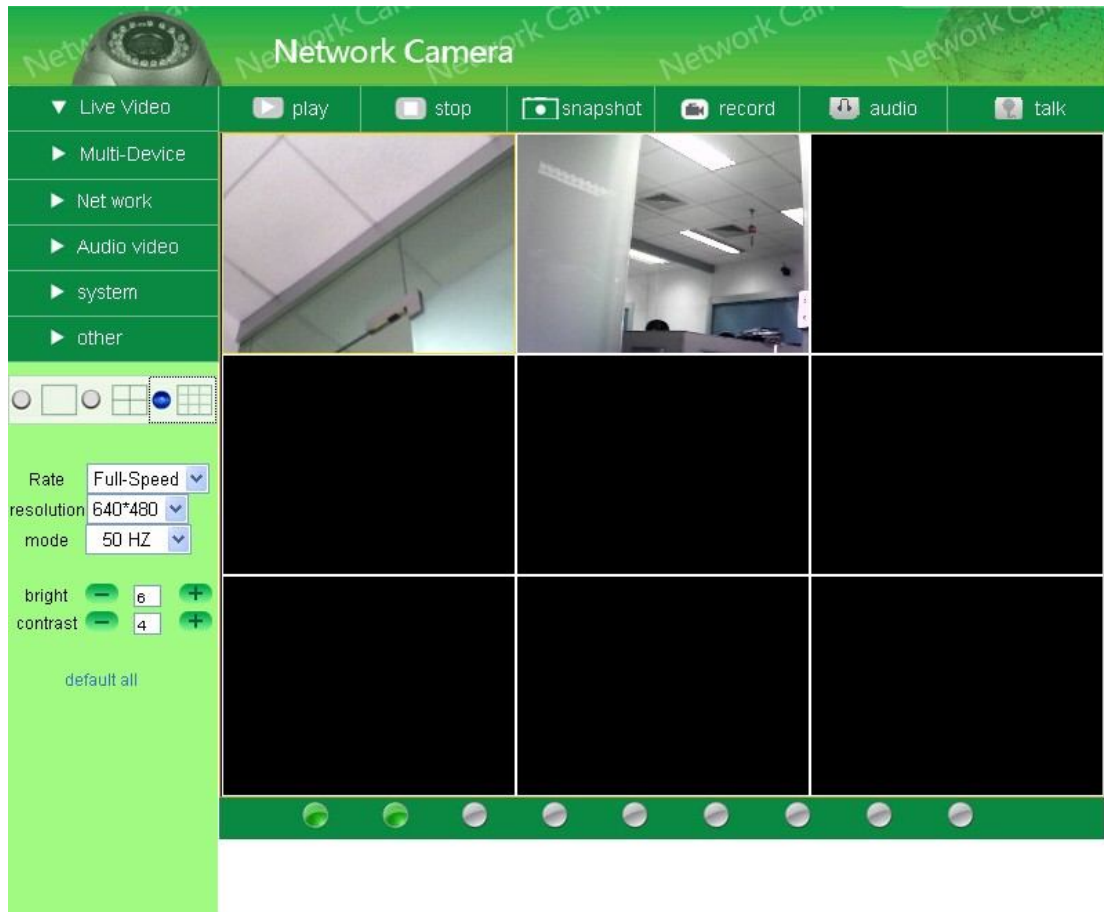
Network Camera

▼ Live Video
► Multi-Device
► Net work
► Audio video
► system
► other

play
stop
snapshot
record
audio
talk

Rate Full-Speed
resolution 640*480
mode 50 HZ

bright 6
contrast 4

default all